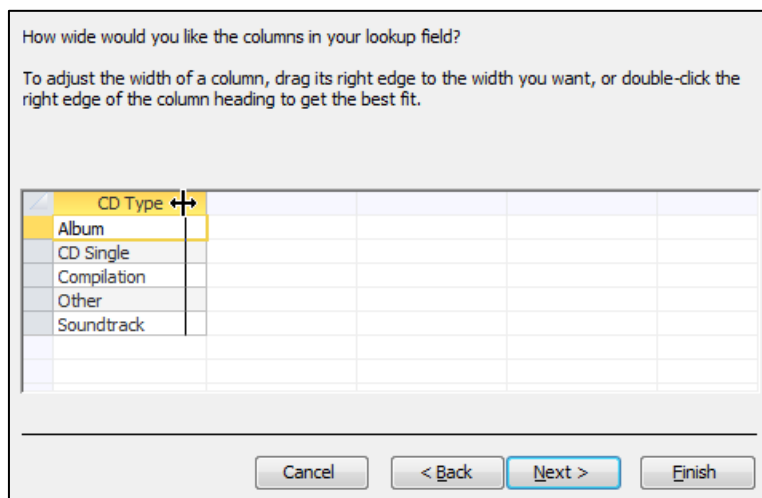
How wide would you like the columns in your lookup field?

To adjust the width of a column, drag its right edge to the width you want, or double-click the right edge of the column heading to get the best fit.

| CD Type |
|---|
| Album |
| CD Single |
| Compilation |
| Other |
| Soundtrack |

Cancel

< Back

Next >

Finish